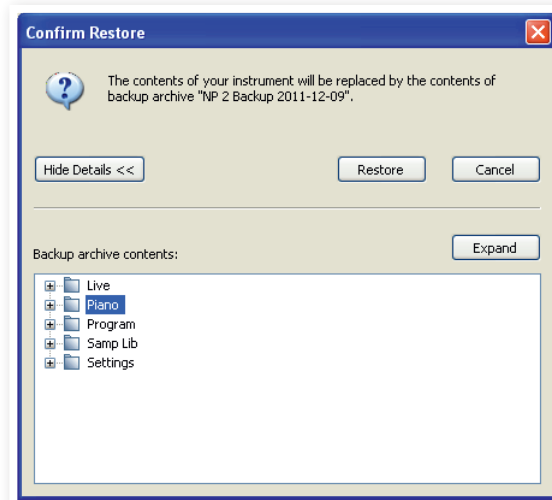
Confirm Restore

The contents of your instrument will be replaced by the contents of backup archive "NP 2 Backup 2011-12-09".

Hide Details <<

Restore

Cancel

Backup archive contents:

Expand

Live
Piano
Program
Samp Lib
Settings